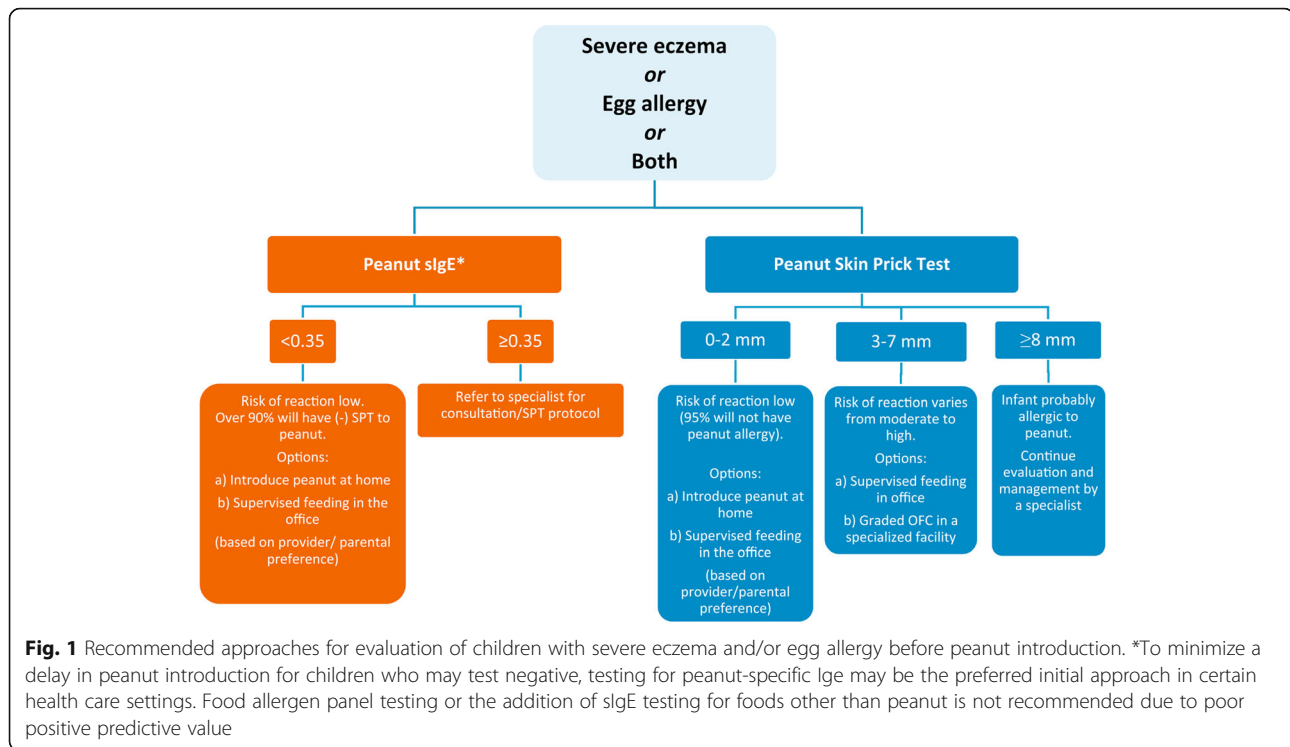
Severe eczema
*or*
Egg allergy
*or*
Both

Peanut sIgE*

Peanut Skin Prick Test

<0.35

≥0.35

0-2 mm

3-7 mm

≥8 mm

Risk of reaction low. Over 90% will have (-) SPT to peanut.
Options:
a) Introduce peanut at home
b) Supervised feeding in the office
(based on provider/ parental preference)

Refer to specialist for consultation/SPT protocol

Risk of reaction low (95% will not have peanut allergy).
Options:
a) Introduce peanut at home
b) Supervised feeding in the office
(based on provider/parental preference)

Risk of reaction varies from moderate to high.
Options:
a) Supervised feeding in office
b) Graded OFC in a specialized facility

Infant probably allergic to peanut.
Continue evaluation and management by a specialist

**Fig. 1** Recommended approaches for evaluation of children with severe eczema and/or egg allergy before peanut introduction. *To minimize a delay in peanut introduction for children who may test negative, testing for peanut-specific Ige may be the preferred initial approach in certain health care settings. Food allergen panel testing or the addition of sIgE testing for foods other than peanut is not recommended due to poor positive predictive value